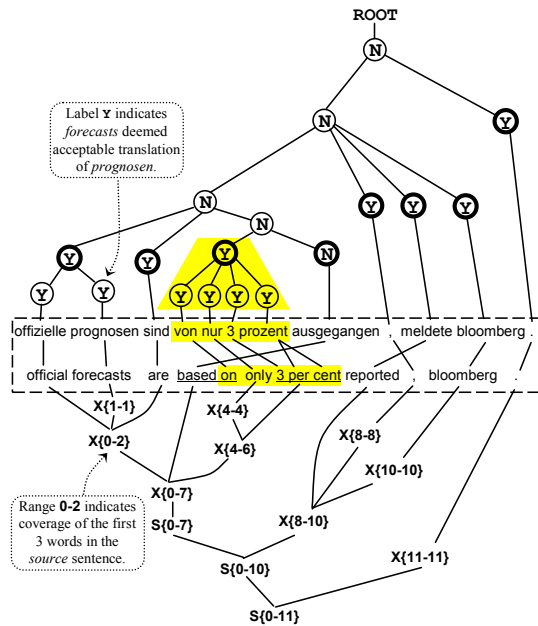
ROOT

N

N

Y

Label Y indicates *forecasts* deemed acceptable translation of *prognosen*.

N

N

Y

Y

Y

Y

Y

Y

N

Y

Y

Y

Y

Y

Y

offizielle prognosen sind von nur 3 prozent ausgegangen , meldete bloomberg .

official forecasts are based on only 3 per cent reported , bloomberg .

X{1-1}

X{0-2}

X{4-4}

X{4-6}

X{8-8}

X{10-10}

X{0-7}

S{0-7}

X{8-10}

Range **0-2** indicates coverage of the first 3 words in the *source* sentence.

S{0-10}

X{11-11}

S{0-11}